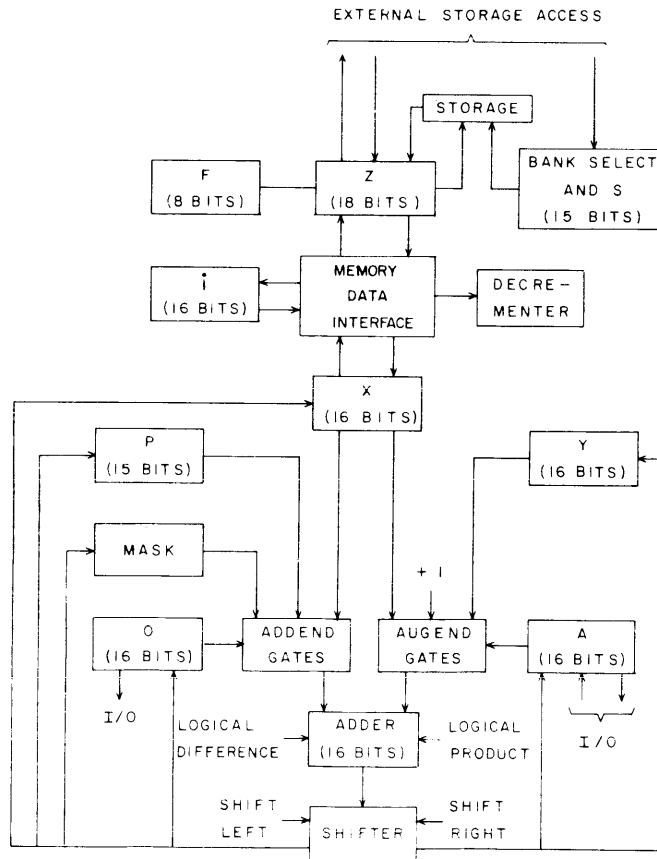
EXTERNAL STORAGE ACCESS

STORAGE

F (8 BITS)

Z (18 BITS)

BANK SELECT AND S (15 BITS)

i (16 BITS)

MEMORY DATA INTERFACE

DECRE-MENTER

X (16 BITS)

P (15 BITS)

Y (16 BITS)

MASK

+ I

O (16 BITS)

ADDEND GATES

AUGEND GATES

A (16 BITS)

I/O

LOGICAL DIFFERENCE

ADDER (16 BITS)

LOGICAL PRODUCT

I/O

SHIFT LEFT

SHIFTER

SHIFT RIGHT